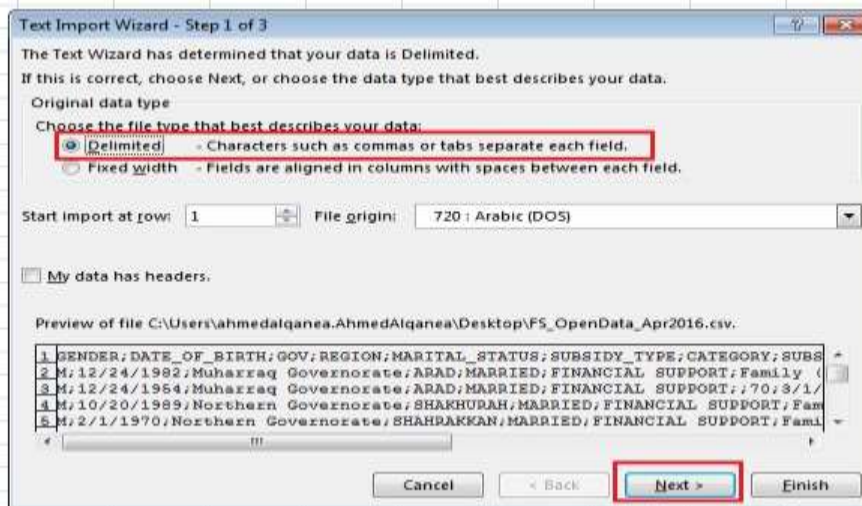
Text Import Wizard - Step 1 of 3

?

The Text Wizard has determined that your data is Delimited.

If this is correct, choose Next, or choose the data type that best describes your data.

Original data type

Choose the file type that best describes your data:

Delimited - Characters such as commas or tabs separate each field.

Fixed width - Fields are aligned in columns with spaces between each field.

Start import at row: 1 File origin: 720 : Arabic (DOS)

My data has headers.

Preview of file C:\Users\ahmedalqanea.AhmedAlqanea\Desktop\FS_OpenData_Apr2016.csv.

1 GENDER;DATE_OF_BIRTH;GOV;REGION;MARITAL_STATUS;SUBSIDY_TYPE;CATEGORY;SUBS
2 M;12/24/1982;Muharraq Governorate;ARAD;MARRIED;FINANCIAL SUPPORT;Family (
3 M;12/24/1964;Muharraq Governorate;ARAD;MARRIED;FINANCIAL SUPPORT;;70;3/1/
4 M;10/20/1989;Northern Governorate;SHAKHURAH;MARRIED;FINANCIAL SUPPORT;Fam
5 M;2/1/1970;Northern Governorate;SHAHRAKKAN;MARRIED;FINANCIAL SUPPORT;Fami

Cancel < Back Next > Finish